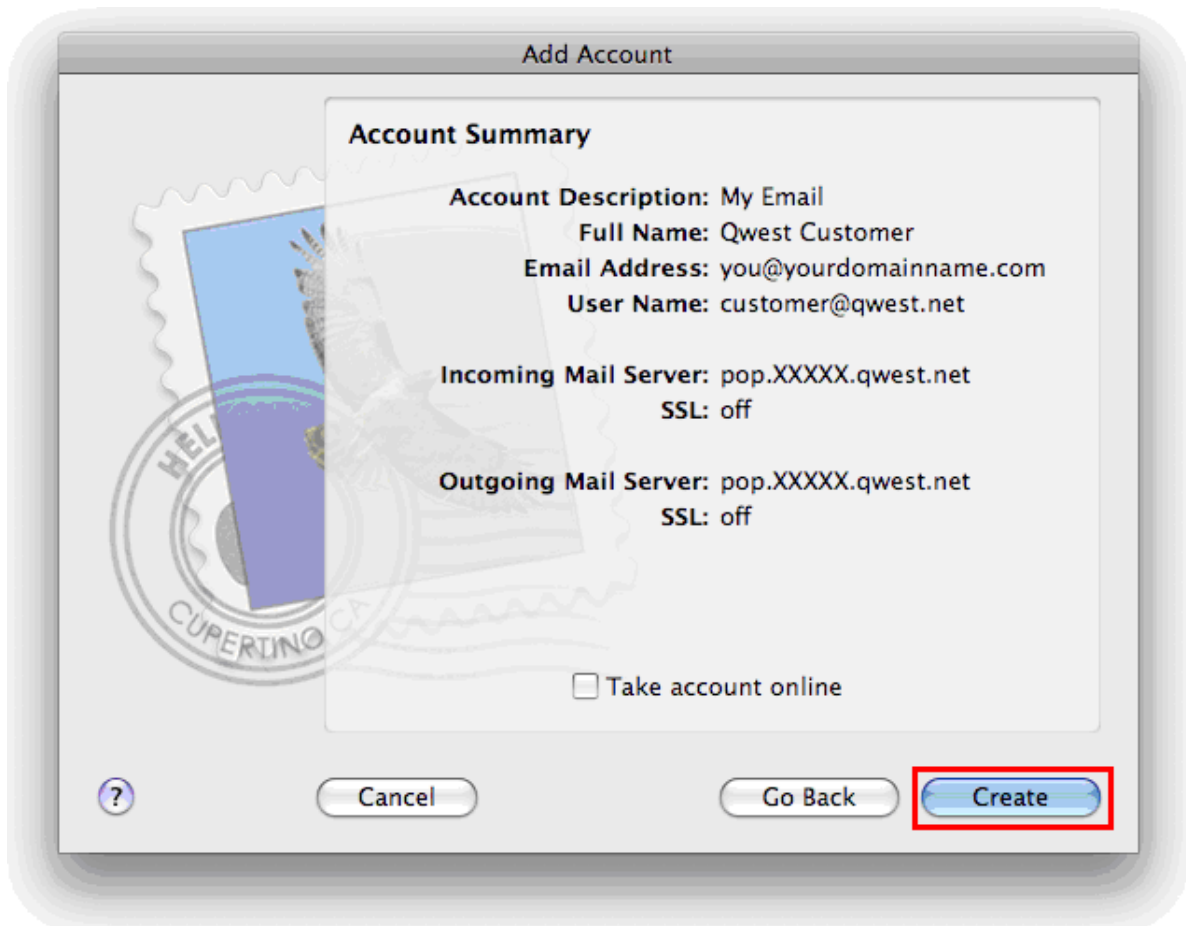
Add Account

Account Summary

Account Description: My Email
Full Name: Qwest Customer
Email Address: you@yourdomainname.com
User Name: customer@qwest.net

Incoming Mail Server: pop.XXXXX.qwest.net
SSL: off

Outgoing Mail Server: pop.XXXXX.qwest.net
SSL: off

HEL
CUPERTINO CA

Take account online

?

Cancel

Go Back

Create